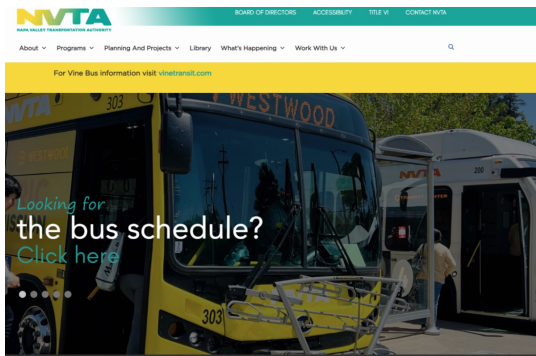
NVTA
NAPA VALLEY TRANSPORTATION AUTHORITY

BOARD OF DIRECTORS ACCESSIBILITY TITLE VI CONTACT NVTA

About Programs Planning And Projects Library What's Happening Work With Us

For Vine Bus information visit vinetransit.com

303 WESTWOOD

Looking for
the bus schedule?
Click here

NVTA

303

200